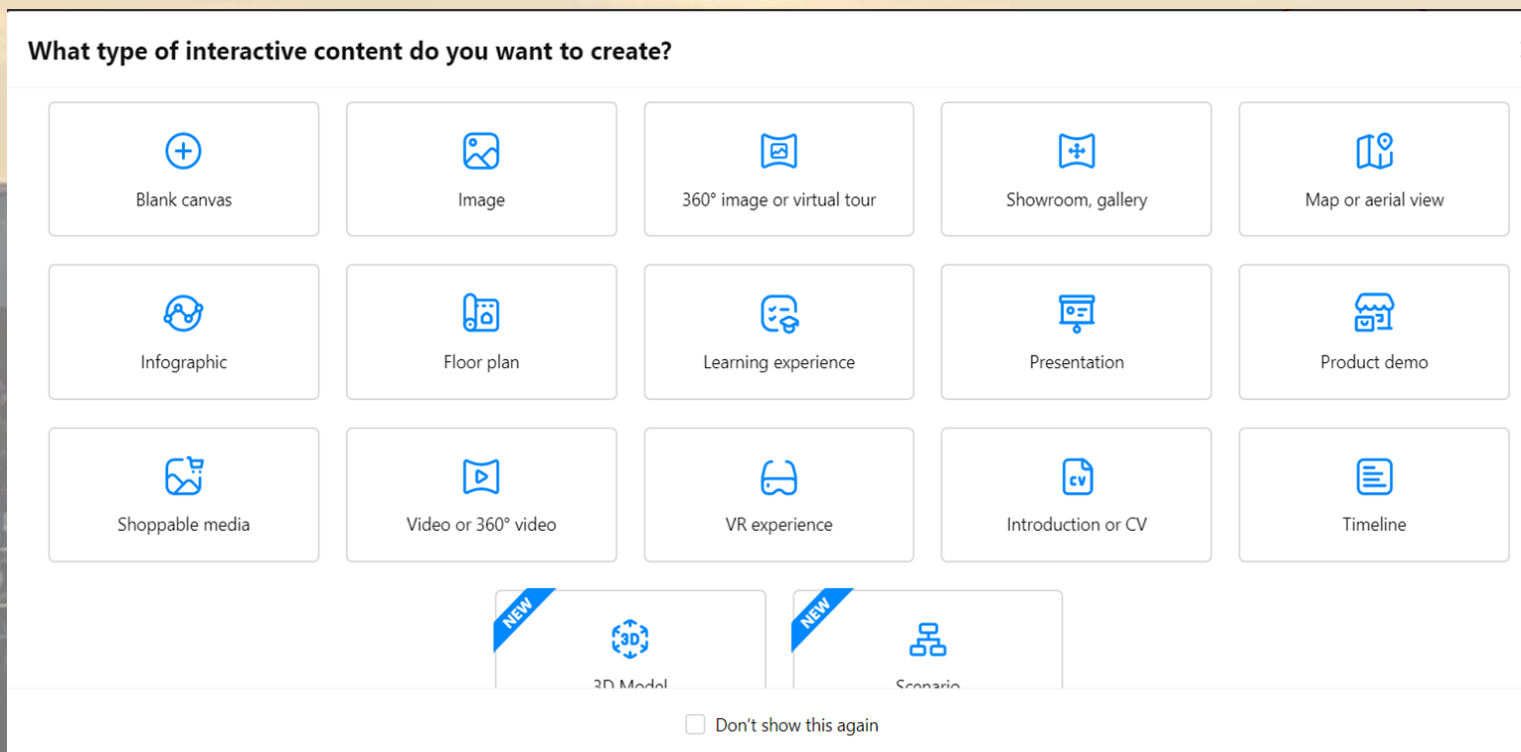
What type of interactive content do you want to create?

Blank canvas

Image

360° image or virtual tour

Showroom, gallery

Map or aerial view

Infographic

Floor plan

Learning experience

Presentation

Product demo

Shoppable media

Video or 360° video

VR experience

Introduction or CV

Timeline

NEW

3D

3D Model

NEW

Scenario

Don't show this again